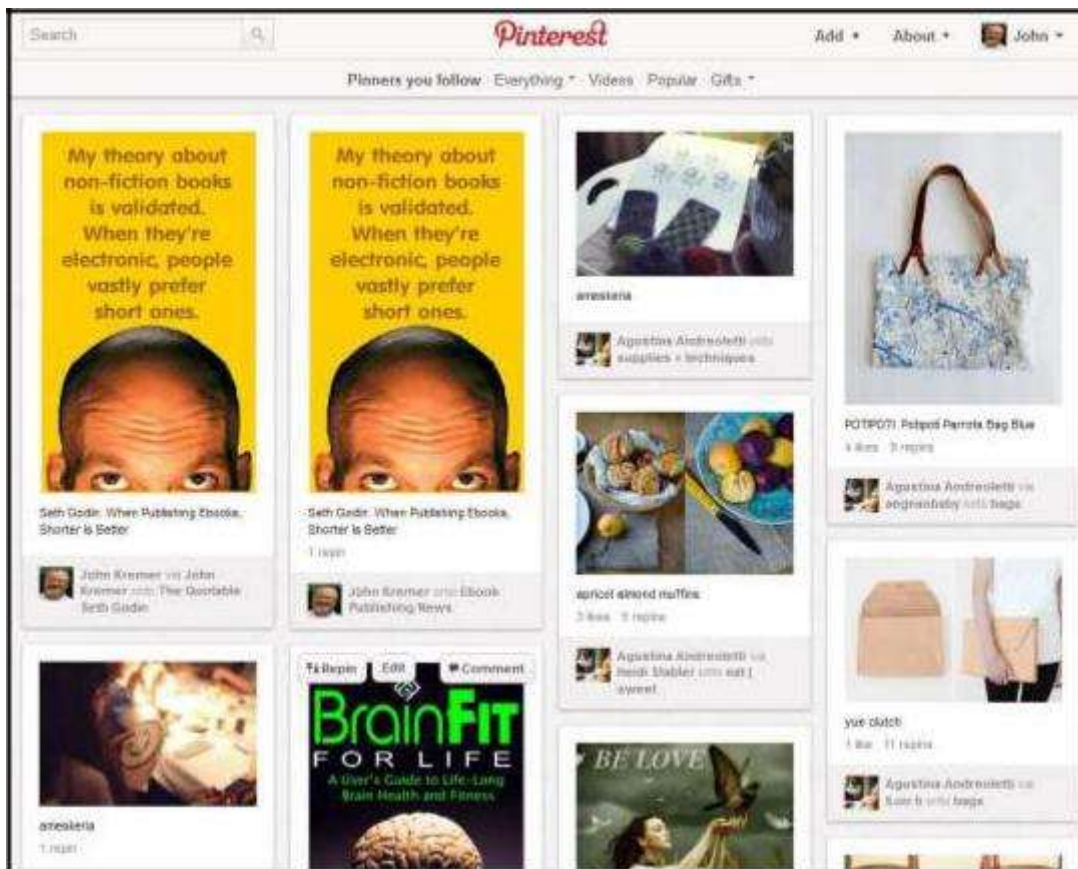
Search

Pinterest

Add ▾ About ▾ John ▾

Pinners you follow Everything ▾ Videos Popular Gifts ▾

My theory about non-fiction books is validated. When they're electronic, people vastly prefer short ones.

Seth Godin: When Publishing Ebooks, Shorter Is Better

John Kremer via John Kremer onto The Quotable Seth Godin

amesiería

1 repin

My theory about non-fiction books is validated. When they're electronic, people vastly prefer short ones.

Seth Godin: When Publishing Ebooks, Shorter Is Better

1 repin

John Kremer onto Ebook Publishing News

Repin Edit Comment

BrainFIT FOR LIFE

A User's Guide to Life-Long Brain Health and Fitness

amesiería

Agustina Andreoletti onto supplies + techniques

apricot almond muffins

3 likes 5 repins

Agustina Andreoletti via Heidi Stabler onto eat | sweet

BE LOVE

POTIPOTI Potipoti Parrots Bag Blue

4 likes 3 repins

Agustina Andreoletti via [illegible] onto bags

yue clutch

1 like 11 repins

Agustina Andreoletti via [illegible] onto bags